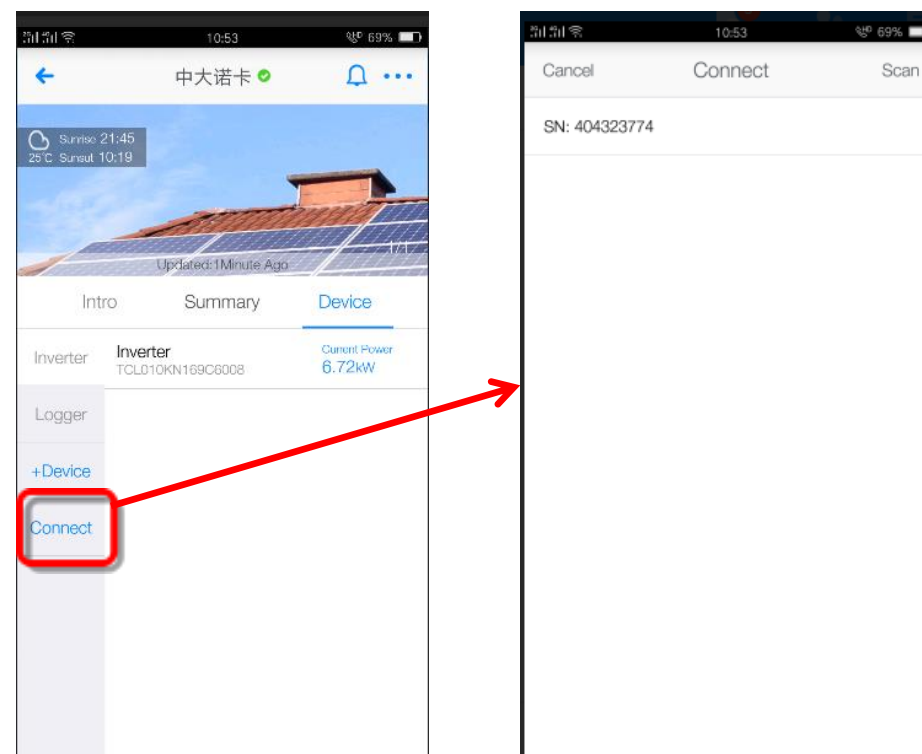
10:53 69%

中大诺卡

Sunrise 21:45
25°C Sunset 10:19

Updated:1Minute Ago 1/1

Intro Summary Device

Inverter
Inverter
TCL010KN169C6008
Current Power
6.72kW

Logger

+Device

Connect

10:53 69%

Cancel Connect Scan

SN: 404323774